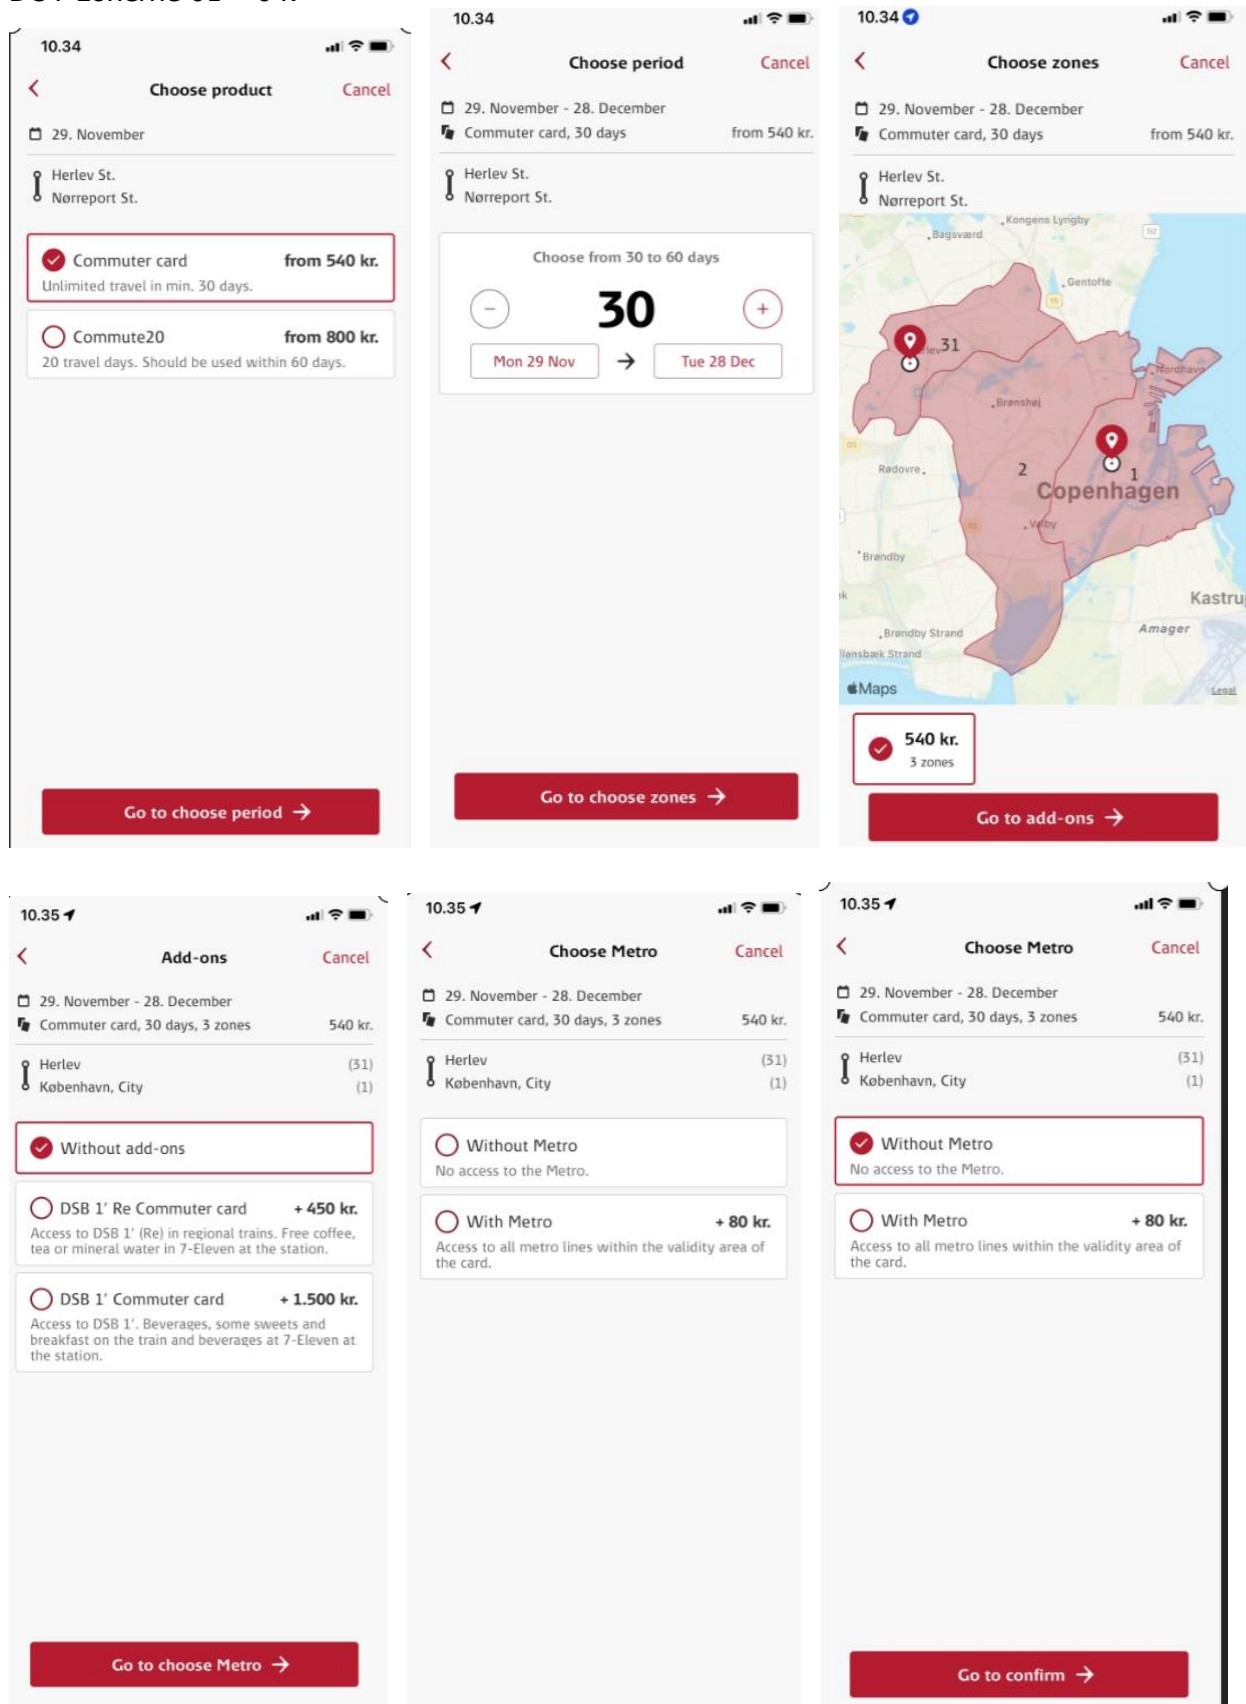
10.34

Choose product Cancel

29. November

Herlev St.
Nørreport St.

Commuter card from 540 kr.
Unlimited travel in min. 30 days.

Commute20 from 800 kr.
20 travel days. Should be used within 60 days.

Go to choose period

10.34

Choose period Cancel

29. November - 28. December
Commuter card, 30 days from 540 kr.

Herlev St.
Nørreport St.

Choose from 30 to 60 days

30

Mon 29 Nov → Tue 28 Dec

Go to choose zones

10.34

Choose zones Cancel

29. November - 28. December
Commuter card, 30 days from 540 kr.

Herlev St.
Nørreport St.

Kongens Lyngby
Bagsværd
Gentofte
31
Nordhavn
Brønshøj
Rødovre
2
1
Copenhagen
Valby
Brøndby
Kastru
Amager
Brøndby Strand
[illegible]lensbæk Strand
Maps
Legal

540 kr.
3 zones

Go to add-ons

10.35

Add-ons Cancel

29. November - 28. December
Commuter card, 30 days, 3 zones 540 kr.

Herlev (31)
København, City (1)

Without add-ons

DSB 1' Re Commuter card + 450 kr.
Access to DSB 1' (Re) in regional trains. Free coffee, tea or mineral water in 7-Eleven at the station.

DSB 1' Commuter card + 1.500 kr.
Access to DSB 1'. Beverages, some sweets and breakfast on the train and beverages at 7-Eleven at the station.

Go to choose Metro

10.35

Choose Metro Cancel

29. November - 28. December
Commuter card, 30 days, 3 zones 540 kr.

Herlev (31)
København, City (1)

Without Metro
No access to the Metro.

With Metro + 80 kr.
Access to all metro lines within the validity area of the card.

10.35

Choose Metro Cancel

29. November - 28. December
Commuter card, 30 days, 3 zones 540 kr.

Herlev (31)
København, City (1)

Without Metro
No access to the Metro.

With Metro + 80 kr.
Access to all metro lines within the validity area of the card.

Go to confirm